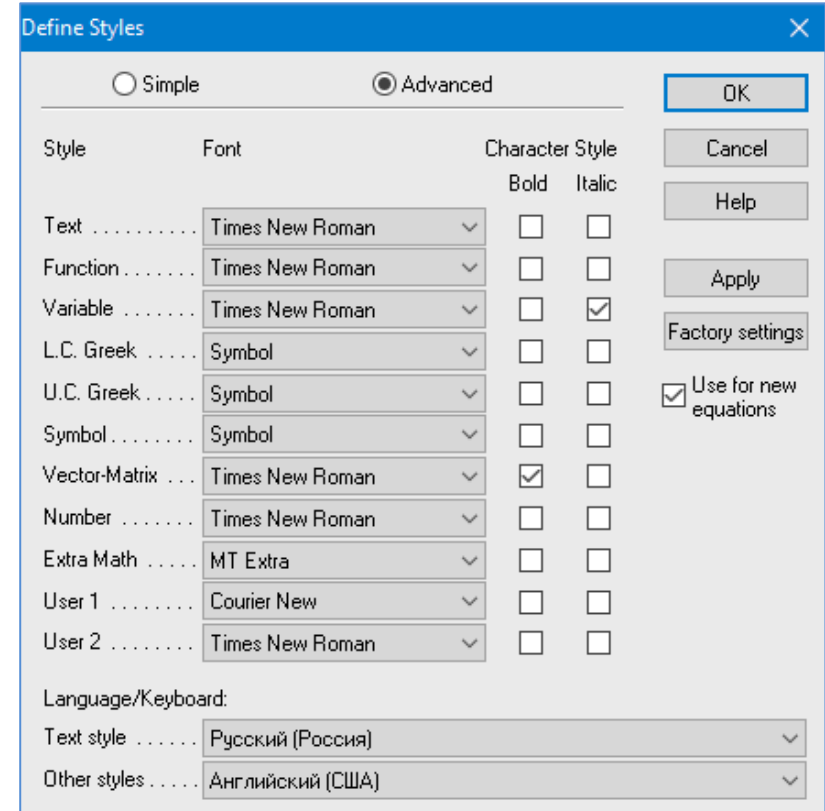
Define Styles

Simple Advanced

OK

Cancel

Help

Apply

Factory settings

Use for new equations

| Style | Font | Character Style Bold | Italic |
|---|---|---|---|
| Text .......... | Times New Roman | | |
| Function ....... | Times New Roman | | |
| Variable ....... | Times New Roman | | ☑ |
| L.C. Greek ..... | Symbol | | |
| U.C. Greek ..... | Symbol | | |
| Symbol ........ | Symbol | | |
| Vector-Matrix ... | Times New Roman | ☑ | |
| Number ....... | Times New Roman | | |
| Extra Math ..... | MT Extra | | |
| User 1 ........ | Courier New | | |
| User 2 ........ | Times New Roman | | |

Language/Keyboard:

Text style ...... Русский (Россия)

Other styles ..... Английский (США)